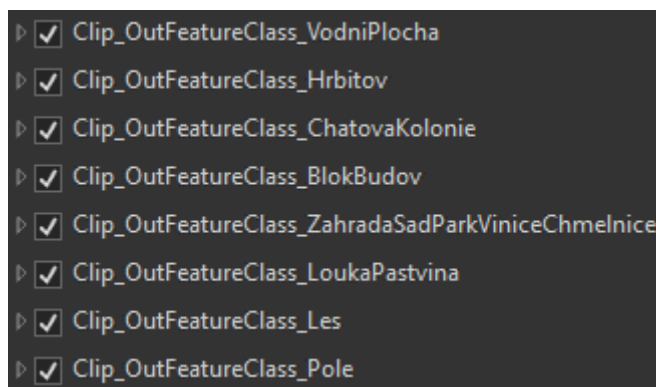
Clip_OutFeatureClass_VodniPlocha
Clip_OutFeatureClass_Hrbitov
Clip_OutFeatureClass_ChatovaKolonie
Clip_OutFeatureClass_BlokBudov
Clip_OutFeatureClass_ZahradaSadParkViniceChmelnice
Clip_OutFeatureClass_LoukaPastvina
Clip_OutFeatureClass_Les
Clip_OutFeatureClass_Pole